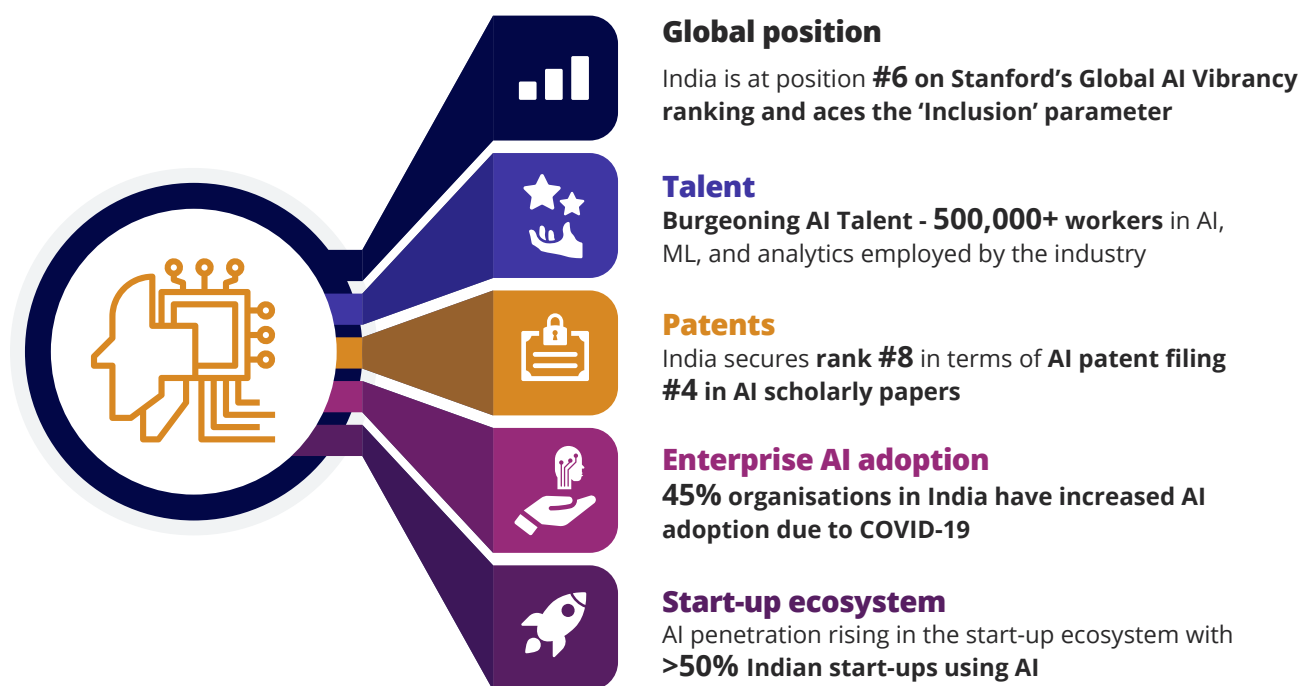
Global position
India is at position #6 on Stanford's Global AI Vibrancy ranking and aces the 'Inclusion' parameter

Talent
Burgeoning AI Talent - 500,000+ workers in AI, ML, and analytics employed by the industry

Patents
India secures rank #8 in terms of AI patent filing
#4 in AI scholarly papers

Enterprise AI adoption
45% organisations in India have increased AI adoption due to COVID-19

Start-up ecosystem
AI penetration rising in the start-up ecosystem with >50% Indian start-ups using AI